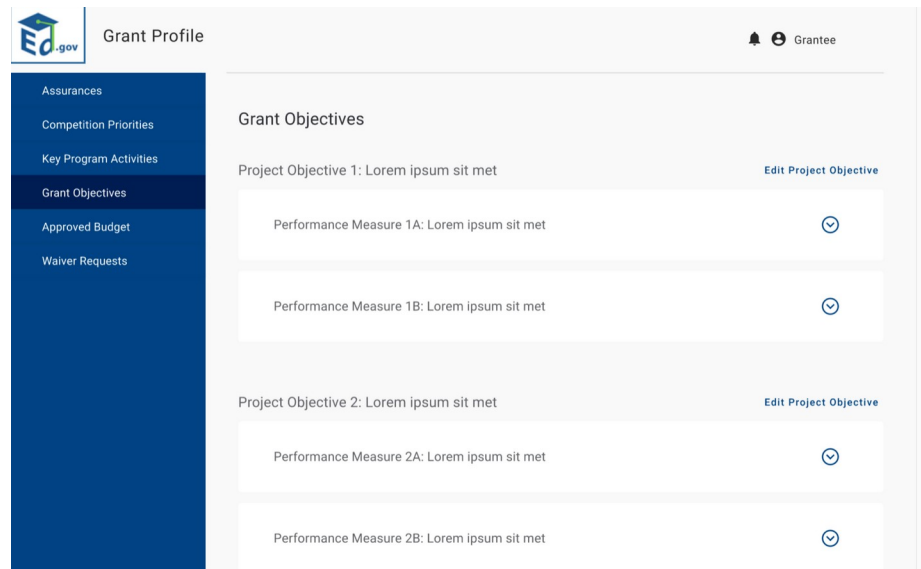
Ed.gov Grant Profile

Grantee

Assurances

Competition Priorities

Key Program Activities

Grant Objectives

Approved Budget

Waiver Requests

Grant Objectives

Project Objective 1: Lorem ipsum sit met

Edit Project Objective

Performance Measure 1A: Lorem ipsum sit met

Performance Measure 1B: Lorem ipsum sit met

Project Objective 2: Lorem ipsum sit met

Edit Project Objective

Performance Measure 2A: Lorem ipsum sit met

Performance Measure 2B: Lorem ipsum sit met